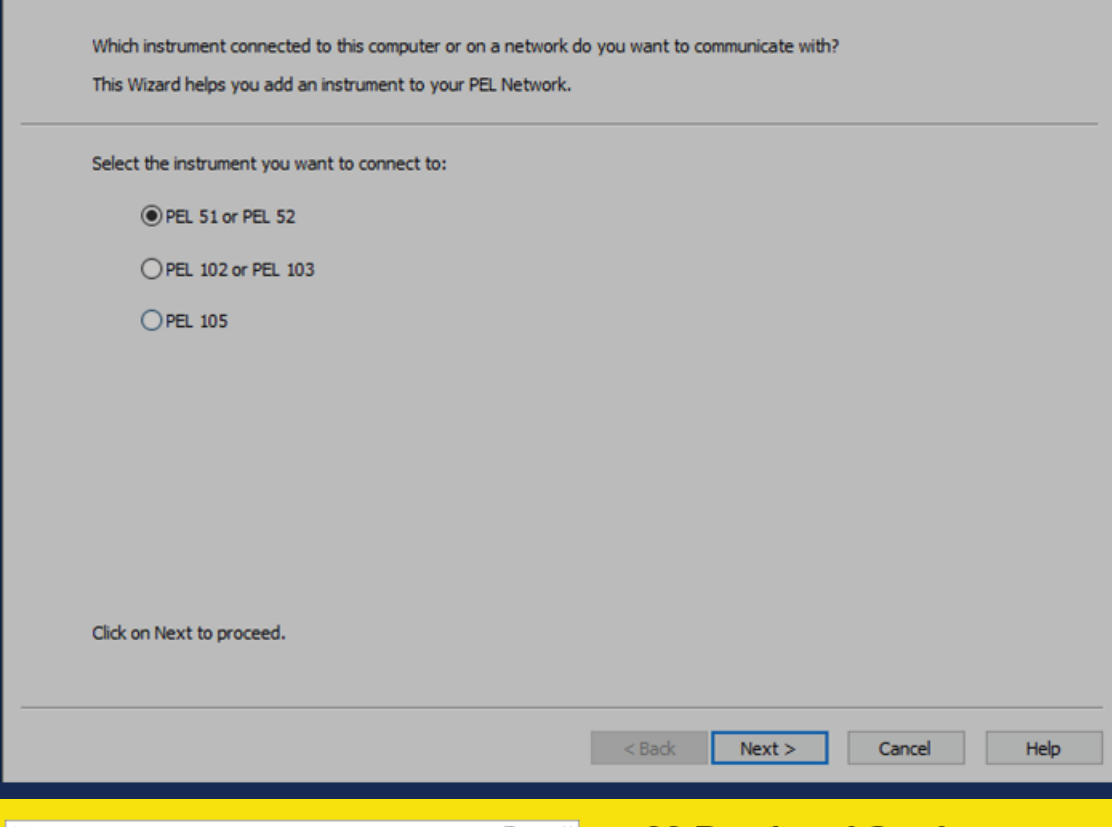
Which instrument connected to this computer or on a network do you want to communicate with?

This Wizard helps you add an instrument to your PEL Network.

Select the instrument you want to connect to:

PEL 51 or PEL 52

PEL 102 or PEL 103

PEL 105

Click on Next to proceed.

< Back

Next >

Cancel

Help

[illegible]